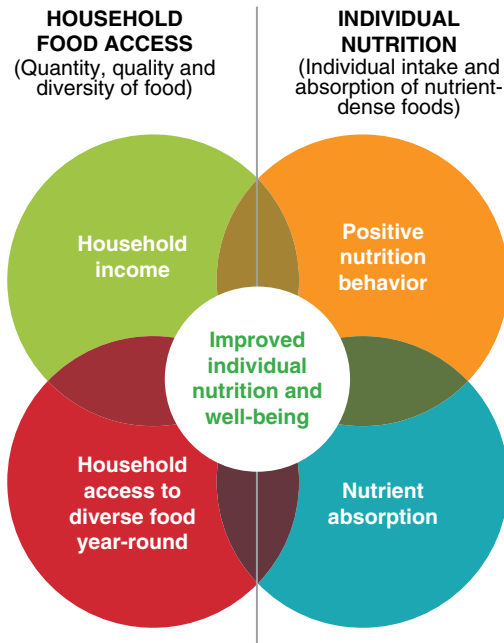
HOUSEHOLD FOOD ACCESS
(Quantity, quality and diversity of food)

INDIVIDUAL NUTRITION
(Individual intake and absorption of nutrient-dense foods)

Household income

Positive nutrition behavior

Improved individual nutrition and well-being

Household access to diverse food year-round

Nutrient absorption